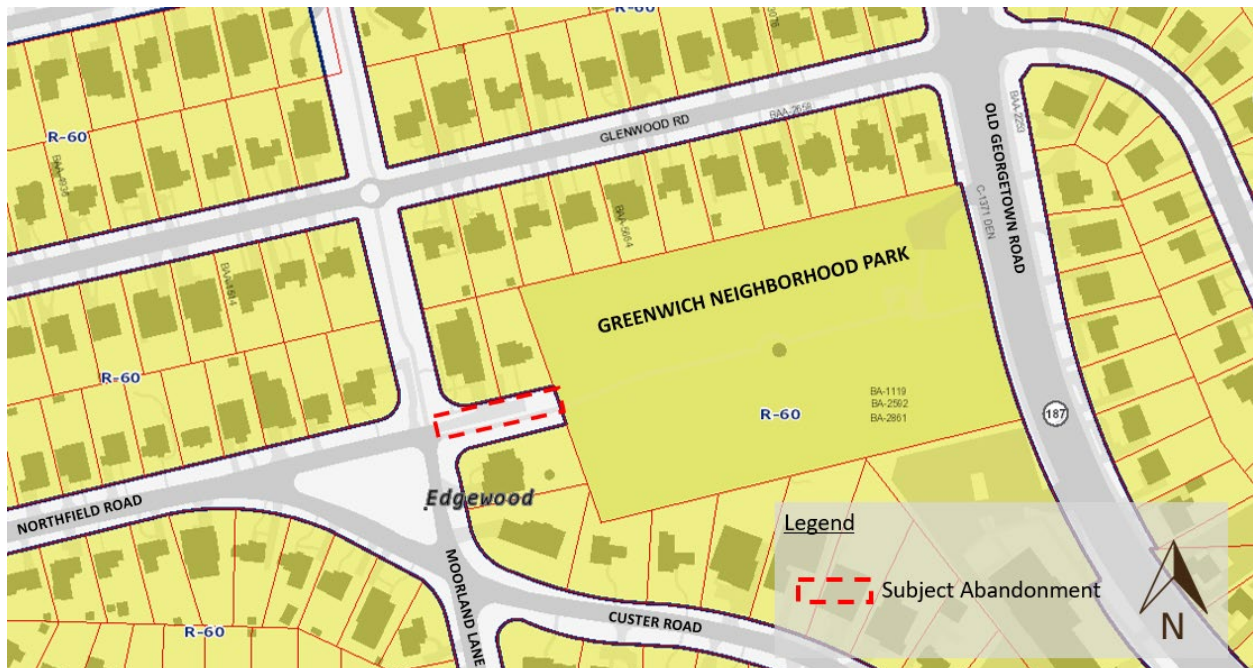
R-60

R-60

GLENWOOD RD

BAA-2658

OLD GEORGETOWN ROAD

BAA-2203

C-1371 DEN

BA-5664

BA-1564

GREENWICH NEIGHBORHOOD PARK

R-60

BA-1119
BA-2592
BA-2861

R-60

187

NORTHFIELD ROAD

Edgewood

MOORLAND LANE

CUSTER ROAD

R-60

Legend

Subject Abandonment

N